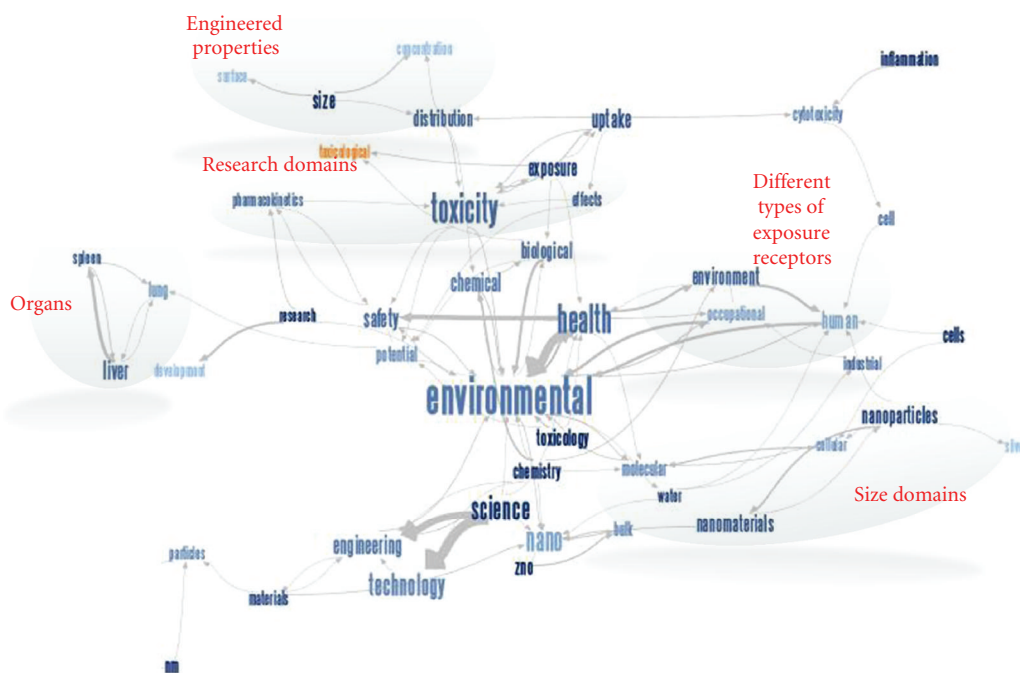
Engineered properties

concentration

surface

size

distribution

uptake

inflammation

cytotoxicity

toxicological

Research domains

exposure

pharmacokinetics

toxicity

effects

Different types of exposure receptors

cell

biological

spleen

lung

Organs

chemical

environment

research

safety

health

occupational

human

cells

liver

development

potential

industrial

environmental

nanoparticles

toxicology

cellular

silv

chemistry

molecular

water

Size domains

science

nanomaterials

engineering

nano

bulk

particles

zno

technology

materials

nm